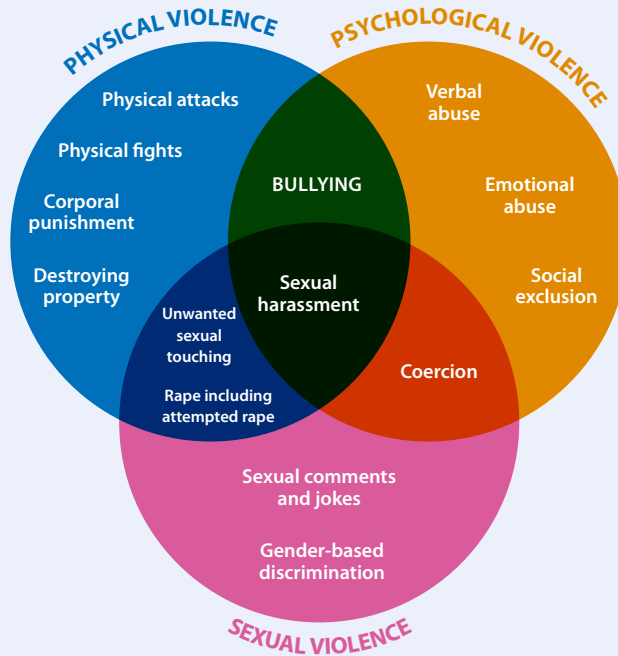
PHYSICAL VIOLENCE

PSYCHOLOGICAL VIOLENCE

Physical attacks

Physical fights

Corporal punishment

Destroying property

Verbal abuse

Emotional abuse

Social exclusion

BULLYING

Sexual harassment

Unwanted sexual touching

Rape including attempted rape

Coercion

Sexual comments and jokes

Gender-based discrimination

SEXUAL VIOLENCE